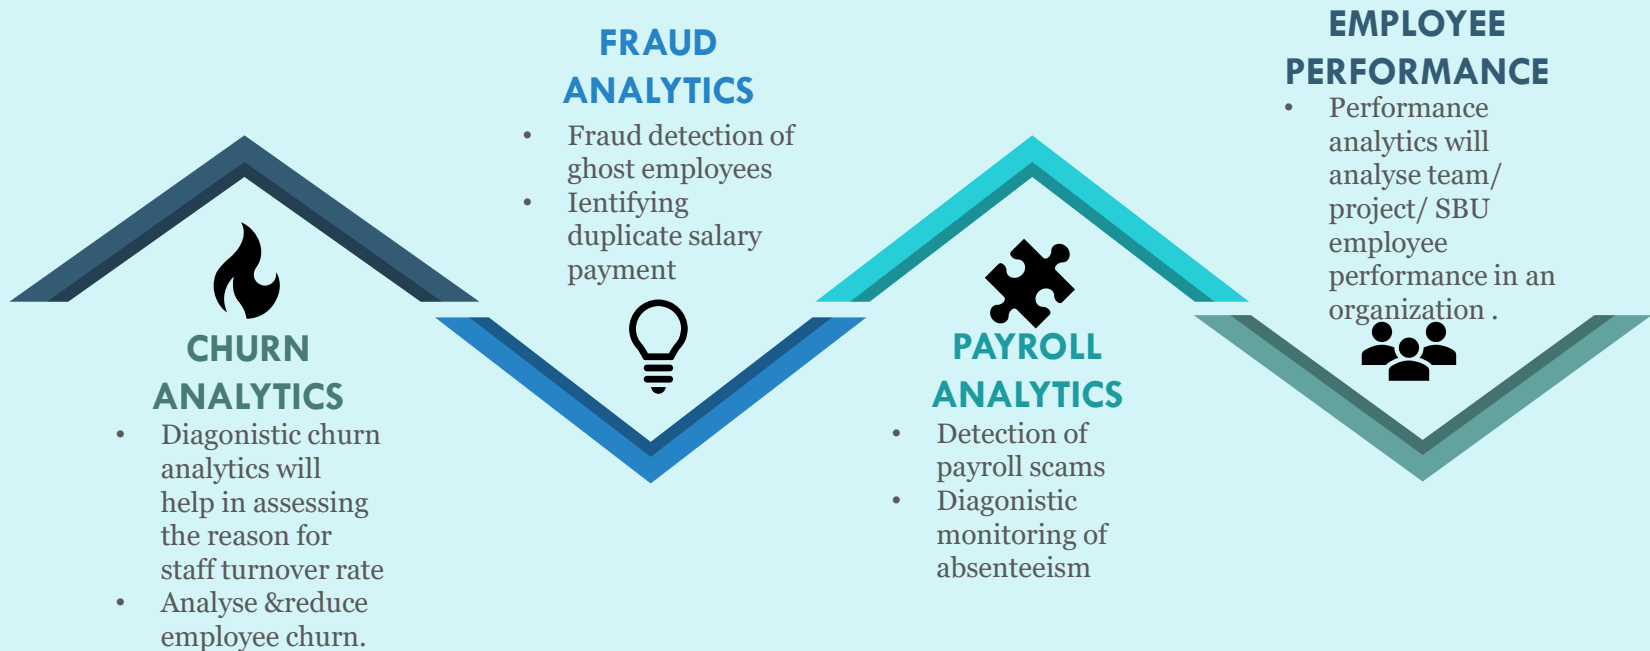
FRAUD ANALYTICS

- Fraud detection of ghost employees
- Ientifying duplicate salary payment

EMPLOYEE PERFORMANCE

- Performance analytics will analyse team/ project/ SBU employee performance in an organization .

CHURN ANALYTICS

- Diagonistic churn analytics will help in assessing the reason for staff turnover rate
- Analyse &reduce employee churn.

PAYROLL ANALYTICS

- Detection of payroll scams
- Diagonistic monitoring of absenteeism